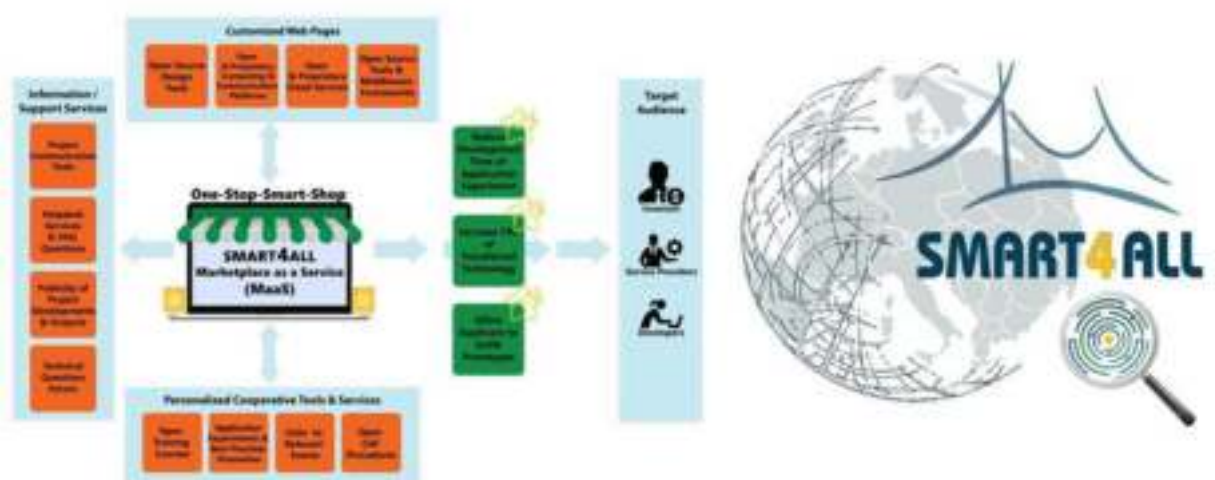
Customized Web Pages

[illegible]

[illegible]

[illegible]

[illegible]

Information / Support Services

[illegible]

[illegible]

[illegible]

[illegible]

One-Stop-Smart-Shop

SMART4ALL Marketplace as a Service (MaaS)

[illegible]

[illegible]

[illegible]

Target Audience

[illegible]

Service Providers

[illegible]

Personalized Cooperative Tools & Services

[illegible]

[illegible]

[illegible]

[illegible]

SMART4ALL